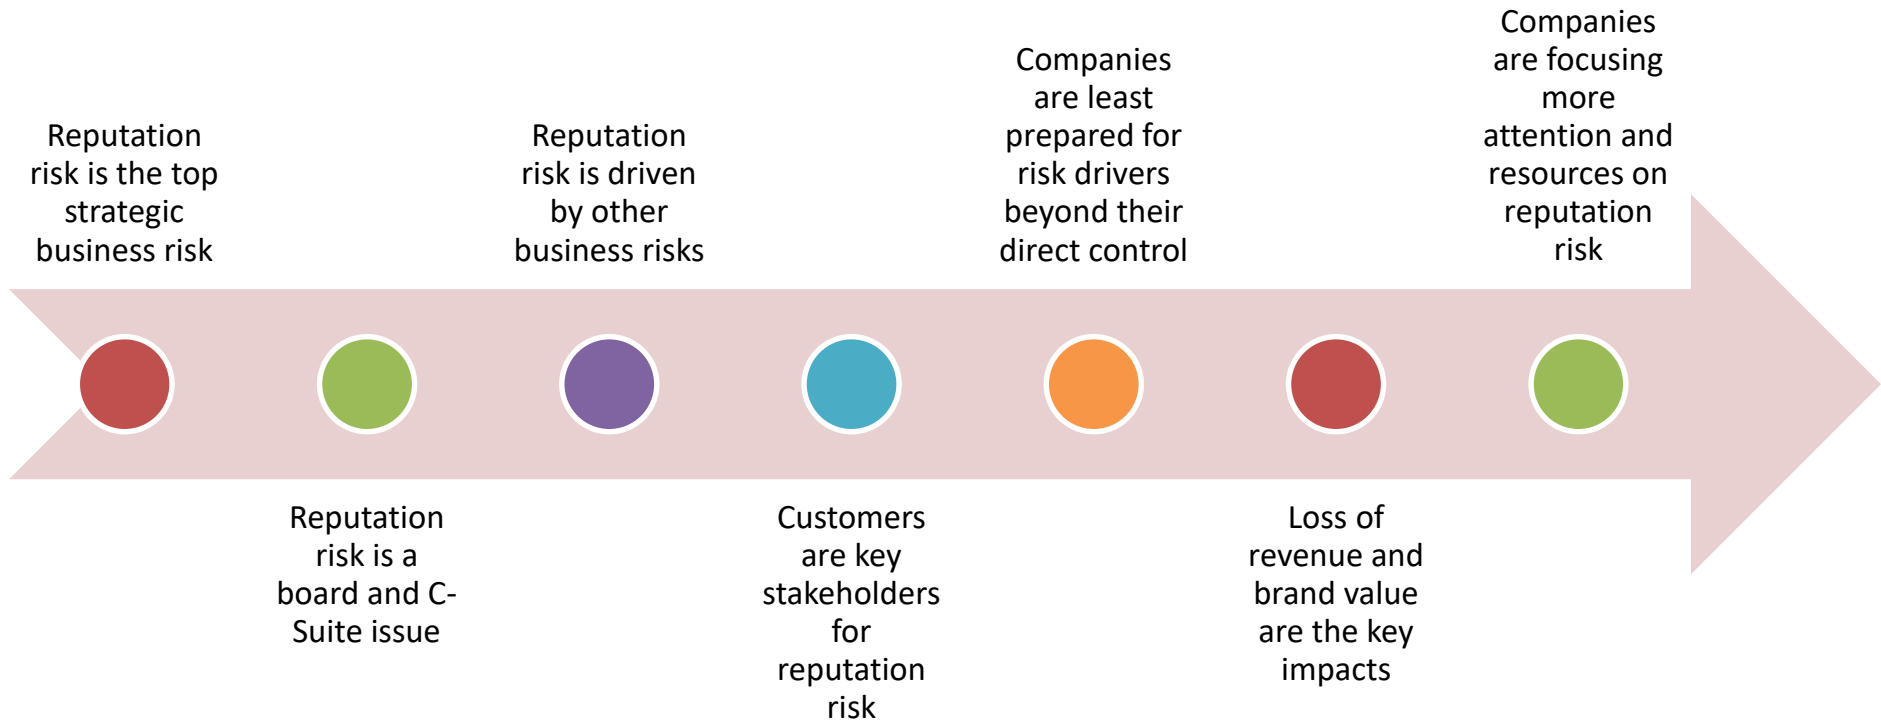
Reputation risk is the top strategic business risk

Reputation risk is a board and C-Suite issue

Reputation risk is driven by other business risks

Customers are key stakeholders for reputation risk

Companies are least prepared for risk drivers beyond their direct control

Loss of revenue and brand value are the key impacts

Companies are focusing more attention and resources on reputation risk